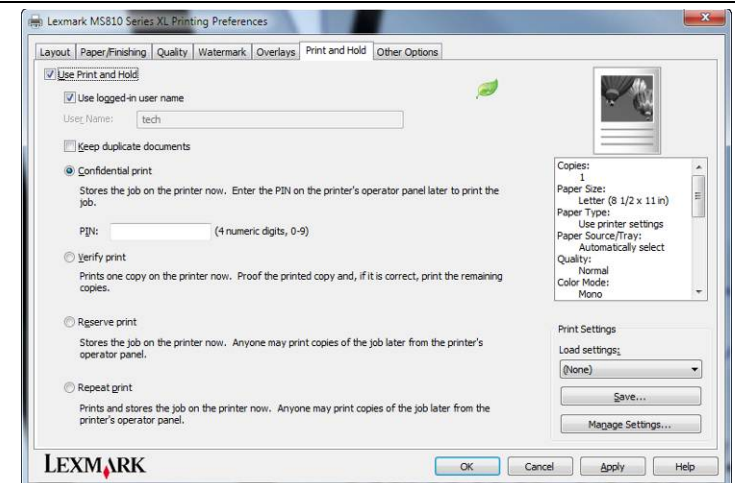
Lexmark MS810 Series XL Printing Preferences

Layout | Paper/Finishing | Quality | Watermark | Overlays | Print and Hold | Other Options

Use Print and Hold

Use logged-in user name

User Name: tech

Keep duplicate documents

Confidential print

Stores the job on the printer now. Enter the PIN on the printer's operator panel later to print the job.

PIN: (4 numeric digits, 0-9)

Verify print

Prints one copy on the printer now. Proof the printed copy and, if it is correct, print the remaining copies.

Reserve print

Stores the job on the printer now. Anyone may print copies of the job later from the printer's operator panel.

Repeat print

Prints and stores the job on the printer now. Anyone may print copies of the job later from the printer's operator panel.

Copies:
1
Paper Size:
Letter (8 1/2 x 11 in)
Paper Type:
Use printer settings
Paper Source/Tray:
Automatically select
Quality:
Normal
Color Mode:
Mono

Print Settings

Load settings:

(None)

Save...

Manage Settings...

LEXMARK

OK | Cancel | Apply | Help